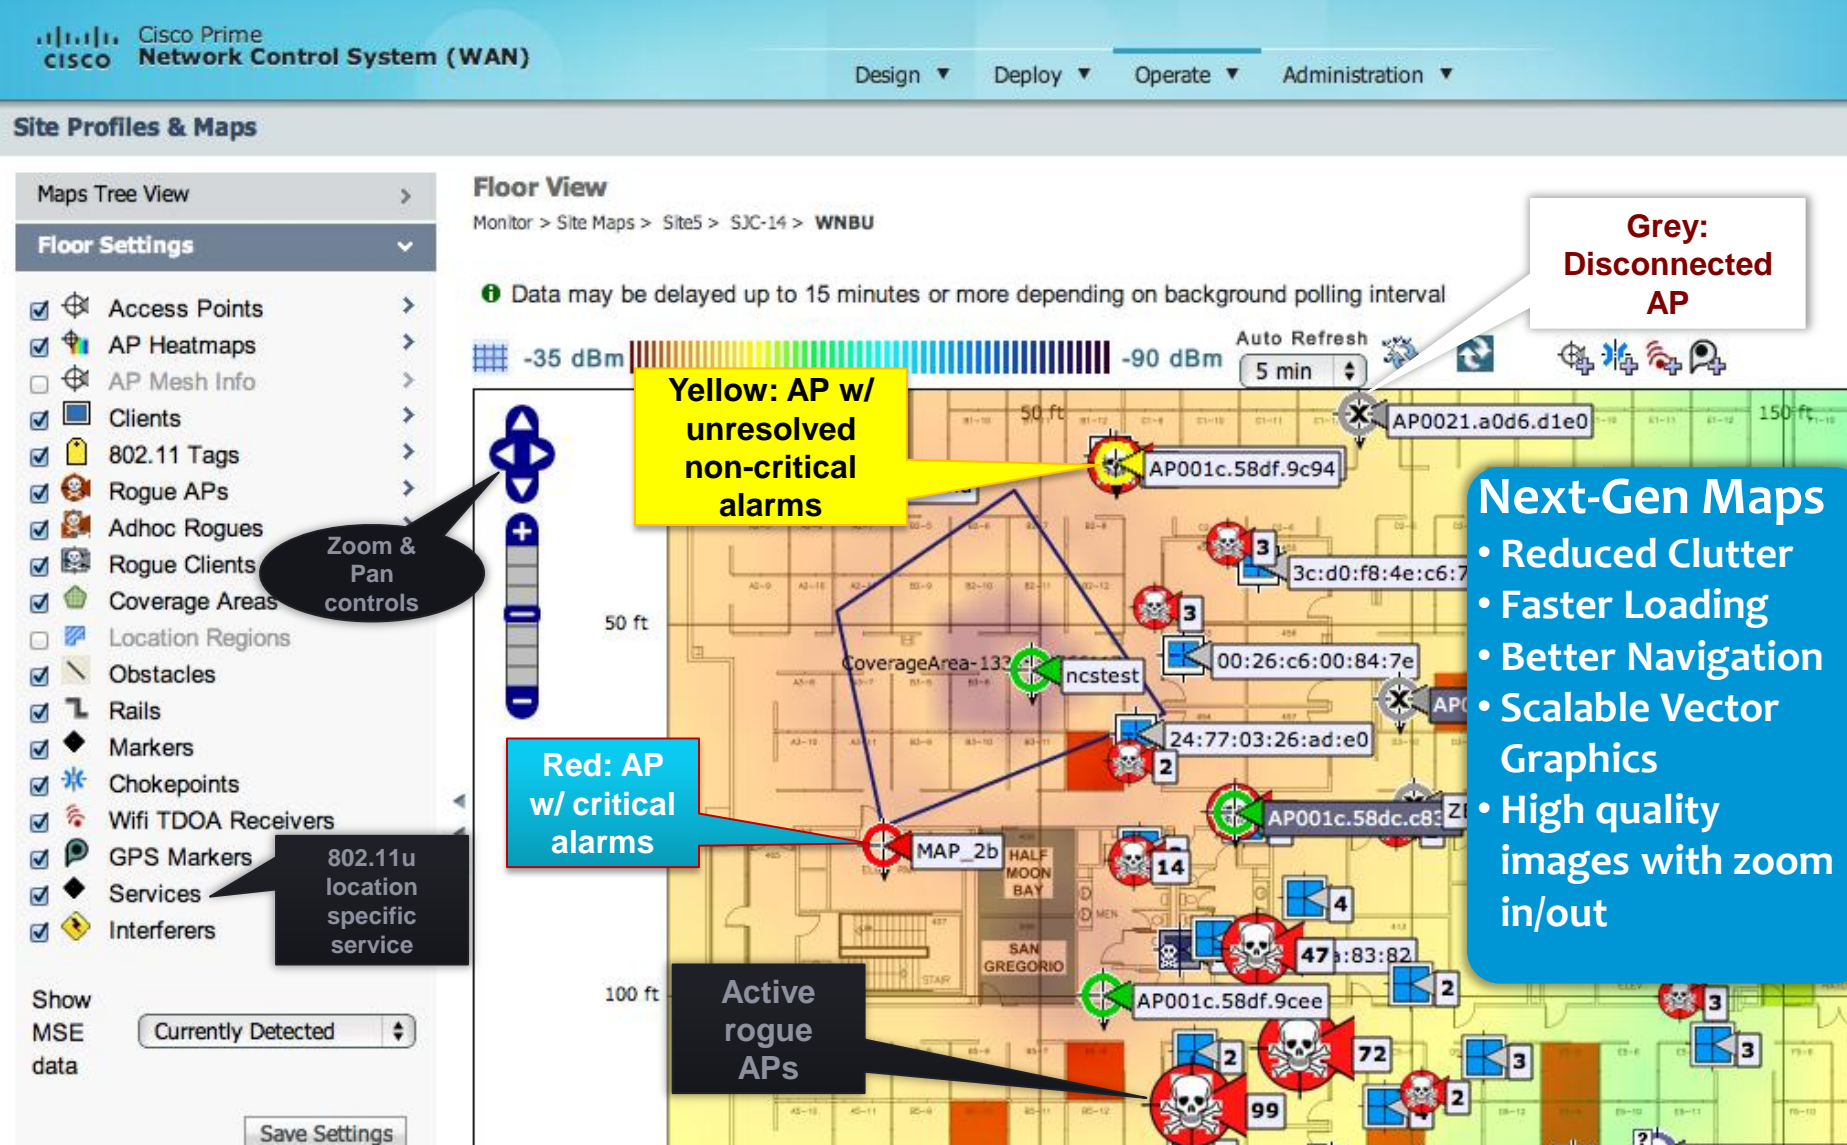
CISCO Cisco Prime
Network Control System (WAN)

Design ▼ Deploy ▼ Operate ▼ Administration ▼

Site Profiles & Maps

Maps Tree View

Floor Settings

Access Points
AP Heatmaps
AP Mesh Info
Clients
802.11 Tags
Rogue APs
Adhoc Rogues
Rogue Clients
Coverage Areas
Location Regions
Obstacles
Rails
Markers
Chokepoints
Wifi TDOA Receivers
GPS Markers
Services
Interferers

Zoom & Pan controls

802.11u location specific service

Show MSE data Currently Detected

Save Settings

Floor View

Monitor > Site Maps > Site5 > SJC-14 > WNBU

Data may be delayed up to 15 minutes or more depending on background polling interval

-35 dBm -90 dBm Auto Refresh 5 min

Grey: Disconnected AP

Yellow: AP w/ unresolved non-critical alarms

Red: AP w/ critical alarms

Active rogue APs

50 ft
100 ft
150 ft

AP0021.a0d6.d1e0
AP001c.58df.9c94
3c:d0:f8:4e:c6:7
00:26:c6:00:84:7e
CoverageArea-133
ncstest
24:77:03:26:ad:e0
AP001c.58dc.c83
MAP_2b
HALF MOON BAY
SAN GREGORIO
AP001c.58df.9cee
47 :83:82
3 3 2 14 4 2 2 72 3 3 99 2 3

Next-Gen Maps
• Reduced Clutter
• Faster Loading
• Better Navigation
• Scalable Vector Graphics
• High quality images with zoom in/out